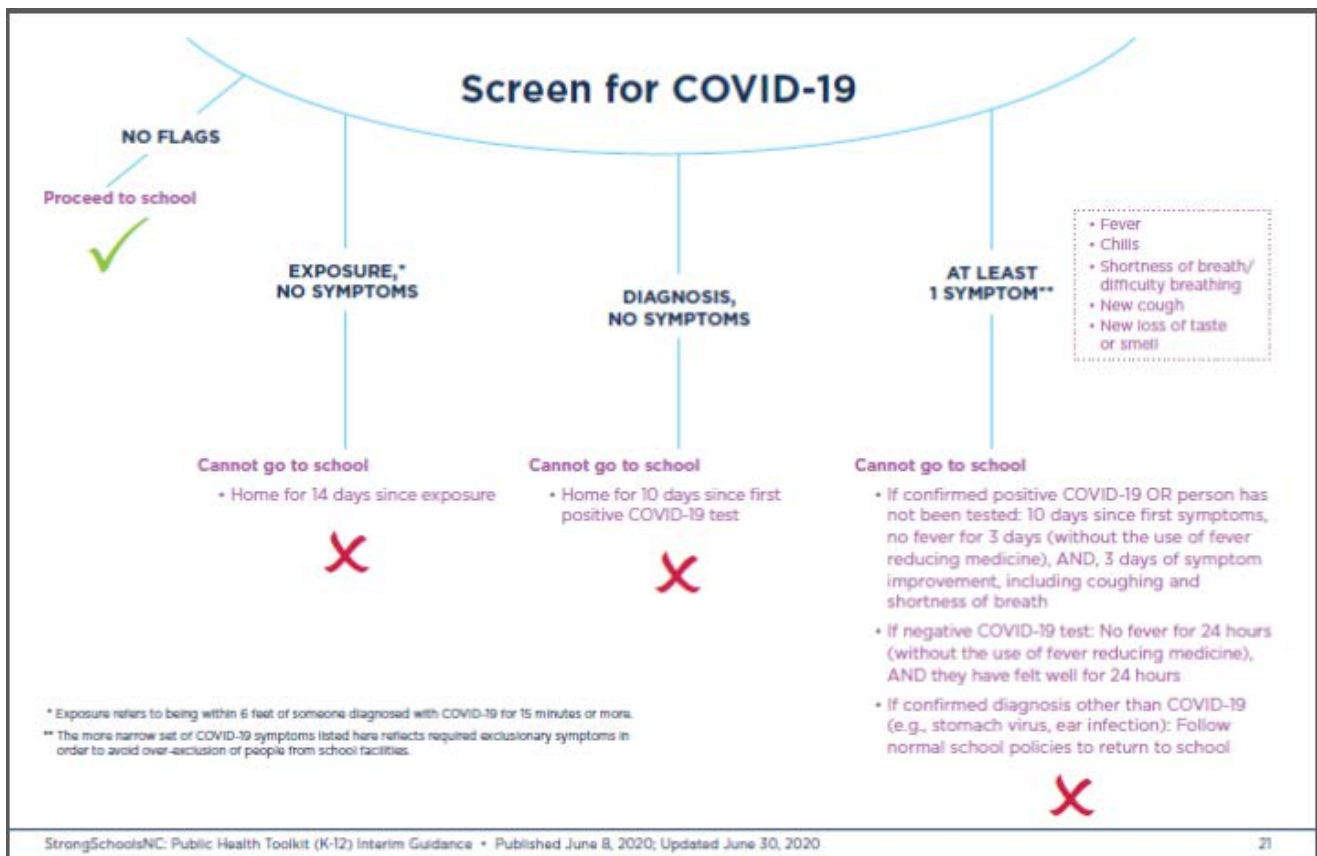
Screen for COVID-19

NO FLAGS

Proceed to school

EXPOSURE,*
NO SYMPTOMS

DIAGNOSIS,
NO SYMPTOMS

AT LEAST
1 SYMPTOM**

• Fever
• Chills
• Shortness of breath/ difficulty breathing
• New cough
• New loss of taste or smell

Cannot go to school
• Home for 14 days since exposure

Cannot go to school
• Home for 10 days since first positive COVID-19 test

Cannot go to school
• If confirmed positive COVID-19 OR person has not been tested: 10 days since first symptoms, no fever for 3 days (without the use of fever reducing medicine), AND, 3 days of symptom improvement, including coughing and shortness of breath
• If negative COVID-19 test: No fever for 24 hours (without the use of fever reducing medicine), AND they have felt well for 24 hours
• If confirmed diagnosis other than COVID-19 (e.g., stomach virus, ear infection): Follow normal school policies to return to school

* Exposure refers to being within 6 feet of someone diagnosed with COVID-19 for 15 minutes or more.
** The more narrow set of COVID-19 symptoms listed here reflects required exclusionary symptoms in order to avoid over-exclusion of people from school facilities.

StrongSchoolsNC: Public Health Toolkit (K-12) Interim Guidance • Published June 8, 2020; Updated June 30, 2020

21